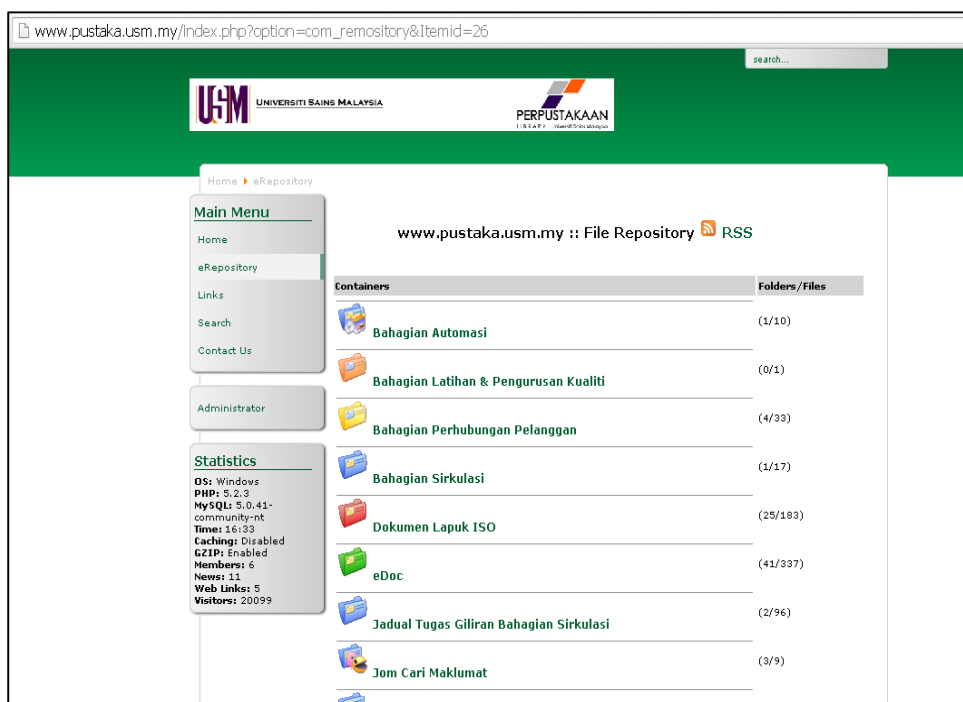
www.pustaka.usm.my/index.php?option=com_remository&Itemid=26

search...

USM UNIVERSITI SAINS MALAYSIA

PERPUSTAKAAN
LIBRARY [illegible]

Home ▸ eRepository

Main Menu
Home
eRepository
Links
Search
Contact Us

Administrator

Statistics
**OS:** Windows
**PHP:** 5.2.3
**MySQL:** 5.0.41-community-nt
**Time:** 16:33
**Caching:** Disabled
**GZIP:** Enabled
**Members:** 6
**News:** 11
**Web Links:** 5
**Visitors:** 20099

www.pustaka.usm.my :: File Repository RSS

| Containers | Folders/Files |
|---|---|
| Bahagian Automasi | (1/10) |
| Bahagian Latihan & Pengurusan Kualiti | (0/1) |
| Bahagian Perhubungan Pelanggan | (4/33) |
| Bahagian Sirkulasi | (1/17) |
| Dokumen Lapuk ISO | (25/183) |
| eDoc | (41/337) |
| Jadual Tugas Giliran Bahagian Sirkulasi | (2/96) |
| Jom Cari Maklumat | (3/9) |